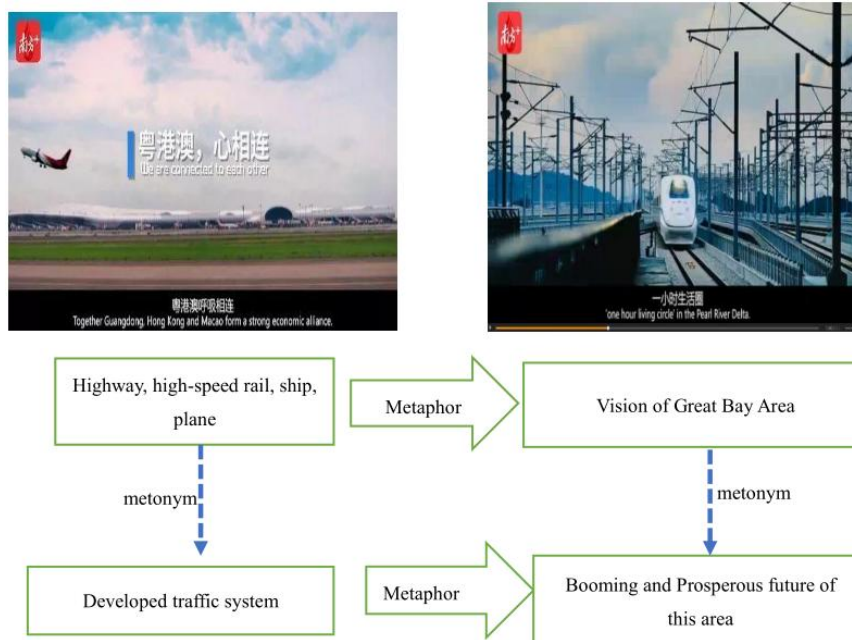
南方+

粤港澳，心相连

We are connected to each other

粤港澳呼吸相连

Together Guangdong, Hong Kong and Macao form a strong economic alliance.

南方+

一小时生活圈

'one hour living circle' in the Pearl River Delta.

Highway, high-speed rail, ship, plane

Metaphor

Vision of Great Bay Area

metonym

metonym

Developed traffic system

Metaphor

Booming and Prosperous future of this area